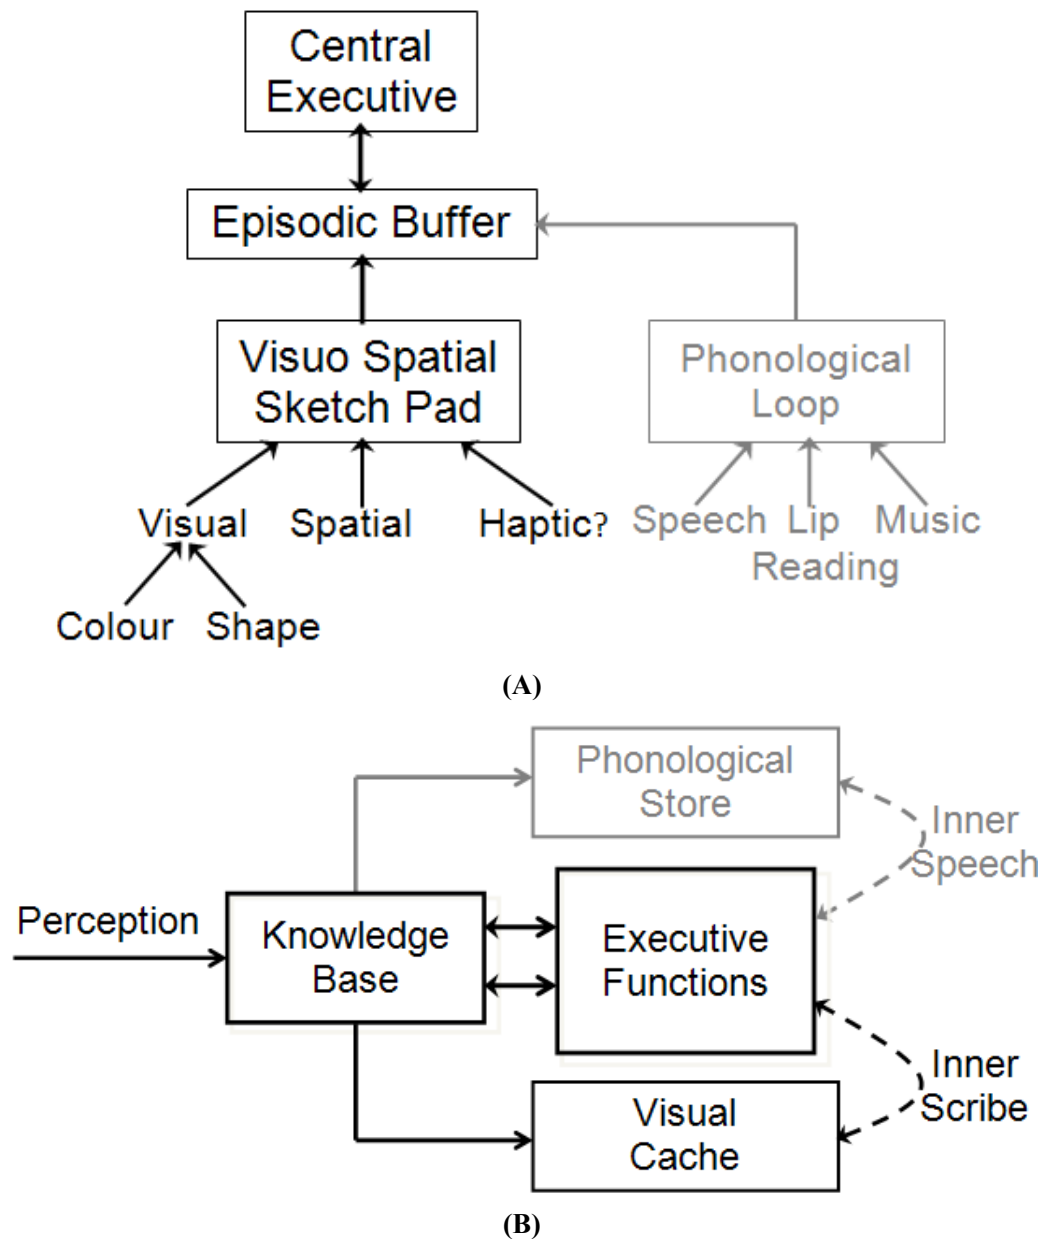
Central Executive

Episodic Buffer

Visuo Spatial Sketch Pad

Phonological Loop

Visual

Spatial

Haptic?

Speech

Lip Reading

Music

Colour

Shape

(A)

Phonological Store

Inner Speech

Perception

Knowledge Base

Executive Functions

Inner Scribe

Visual Cache

(B)